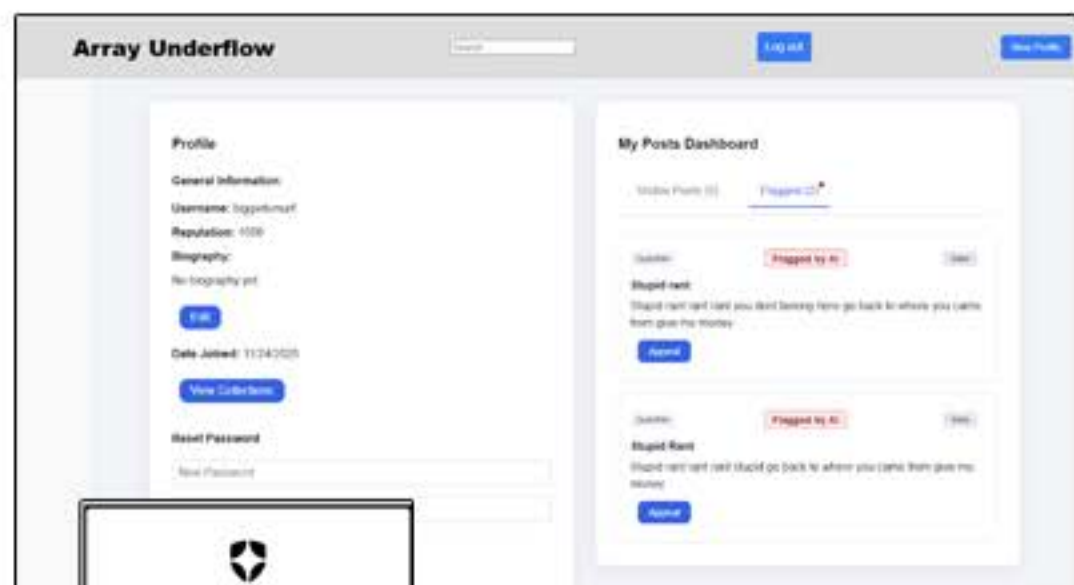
Array Underflow

Search

Log out

View Profile

Profile

General Information:

Username: biggiesmurf

Reputation: 1000

Biography:

No biography yet

Edit

Date Joined: 11/24/2025

View Collections

Reset Password

New Password

My Posts Dashboard

Visible Posts (0)

Flagged (2)

Question

Flagged by AI

Debt

Stupid rant

Stupid rant rant rant you dont belong here go back to where you came from give me money

Appeal

Question

Flagged by AI

Debt

Stupid Rant

Stupid rant rant rant stupid go back to where you came from give me money

Appeal